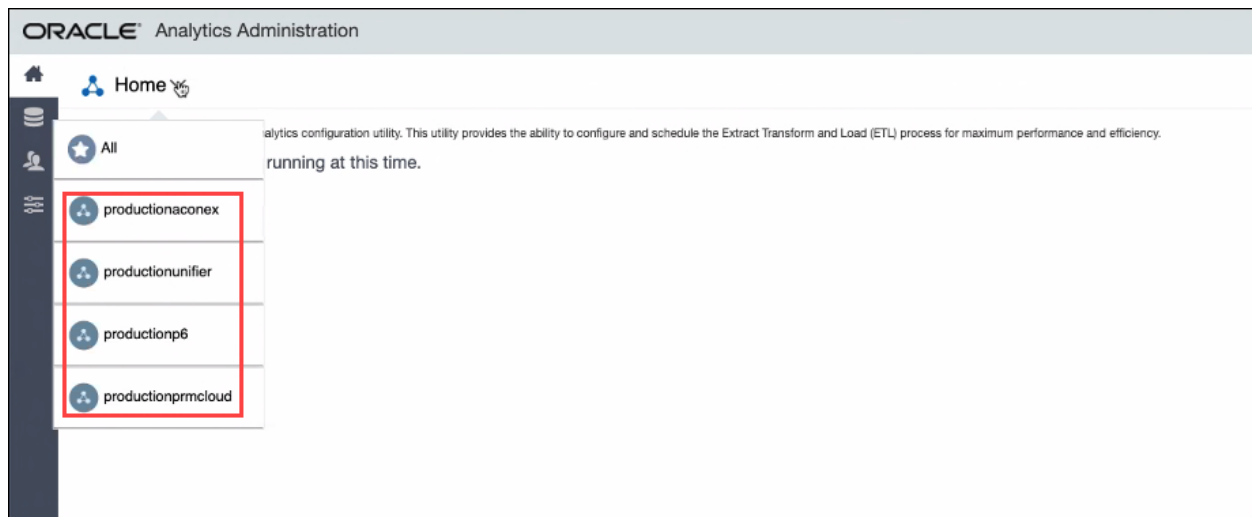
ORACLE Analytics Administration

Home

All

productionaconex

productionunifier

productionp6

productionprmcloud

alytics configuration utility. This utility provides the ability to configure and schedule the Extract Transform and Load (ETL) process for maximum performance and efficiency.

running at this time.